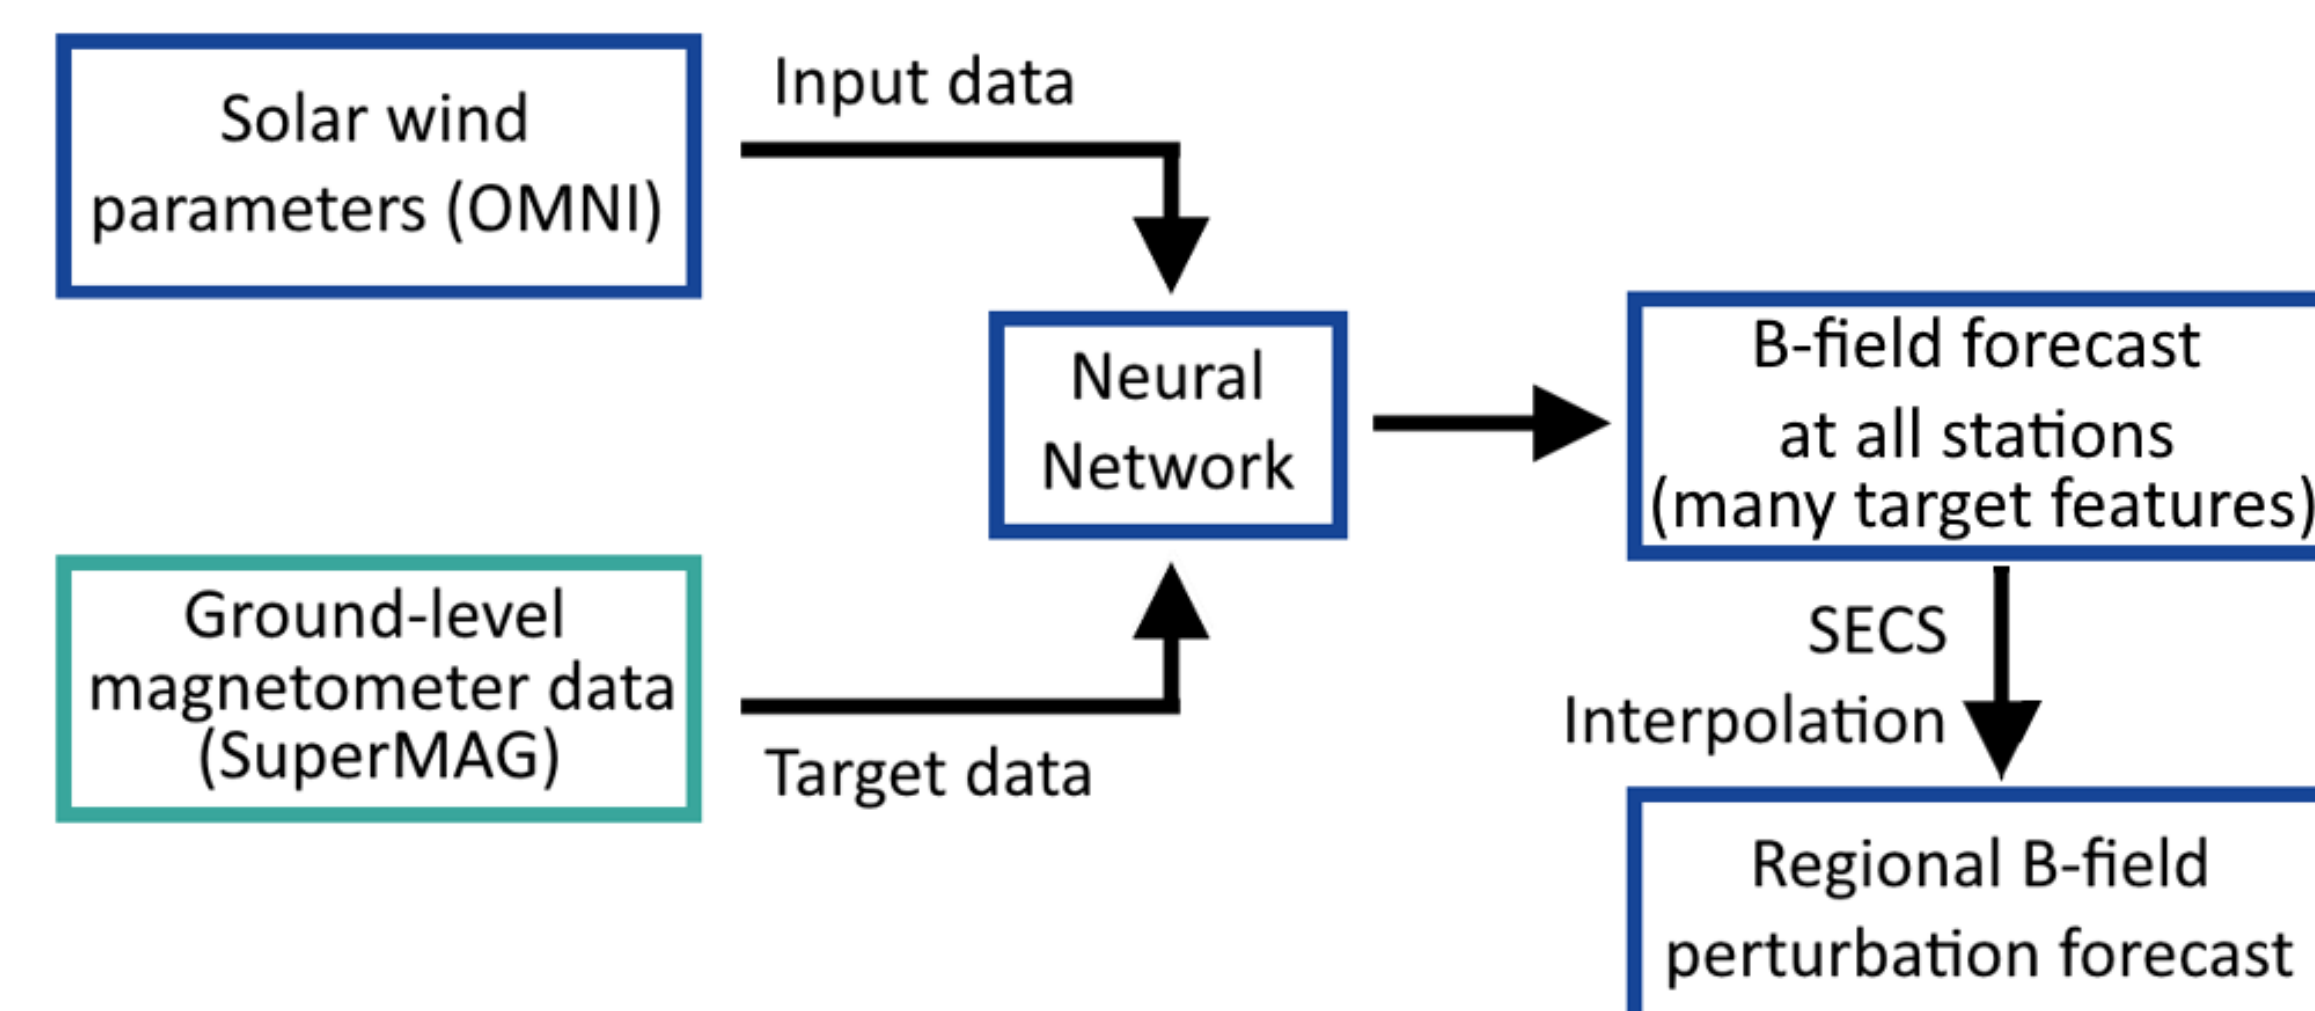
Solar wind parameters (OMNI)

Input data

Neural Network

B-field forecast at all stations (many target features)

Ground-level magnetometer data (SuperMAG)

Target data

SECS Interpolation

Regional B-field perturbation forecast